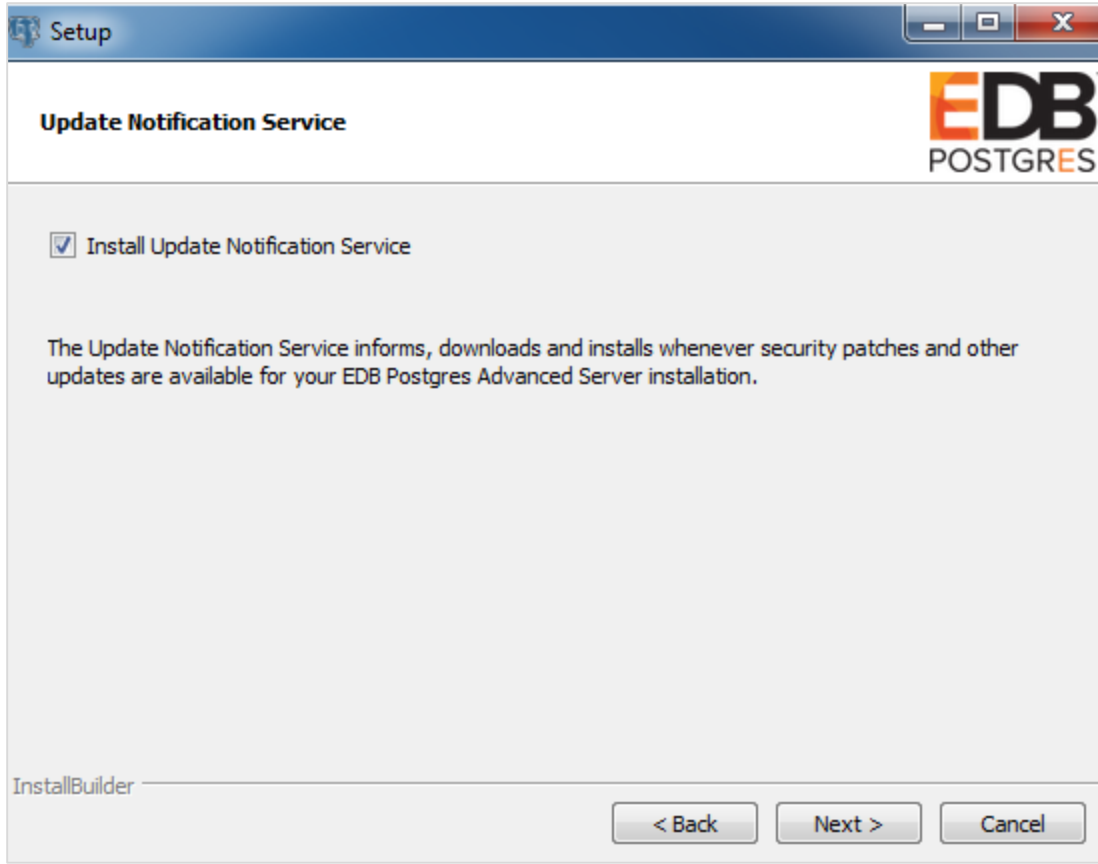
Setup

Update Notification Service

EDB
POSTGRES

Install Update Notification Service

The Update Notification Service informs, downloads and installs whenever security patches and other updates are available for your EDB Postgres Advanced Server installation.

InstallBuilder

< Back

Next >

Cancel